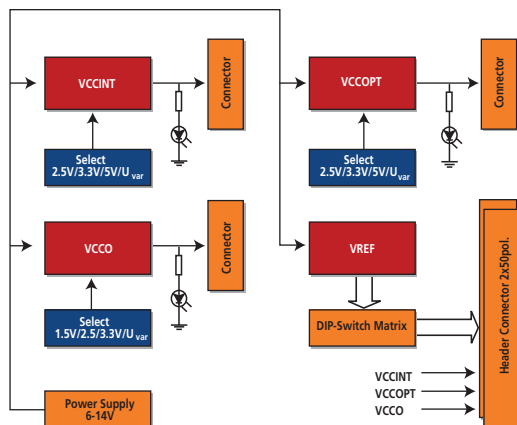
VCCINT

Connector

Select
2.5V/3.3V/5V/$U_{var}$

VCCO

Connector

Select
1.5V/2.5/3.3V/$U_{var}$

Power Supply
6-14V

VCCOPT

Connector

Select
2.5V/3.3V/5V/$U_{var}$

VREF

DIP-Switch Matrix

Header Connector 2x50pol.

VCCINT
VCCOPT
VCCO